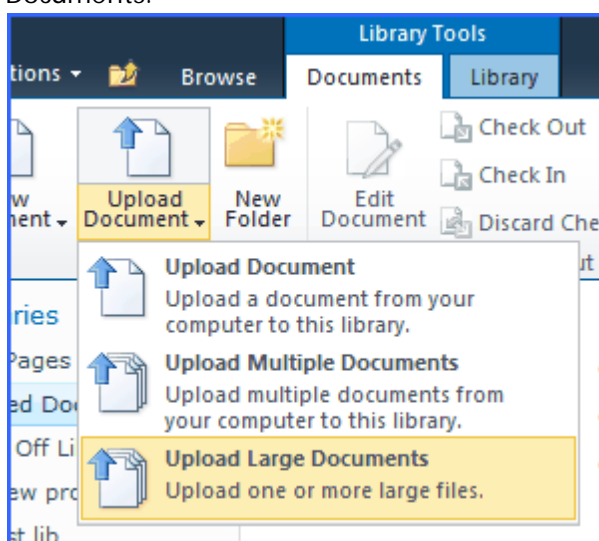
Documents.

Library Tools

tions ▾ Browse Documents Library

w
ent ▾

Upload Document ▾

New Folder

Edit Document

Check Out

Check In

Discard Che

ut

ries

Pages

ed Do

Off Li

ew pro

st lib

Upload Document
Upload a document from your computer to this library.

Upload Multiple Documents
Upload multiple documents from your computer to this library.

Upload Large Documents
Upload one or more large files.